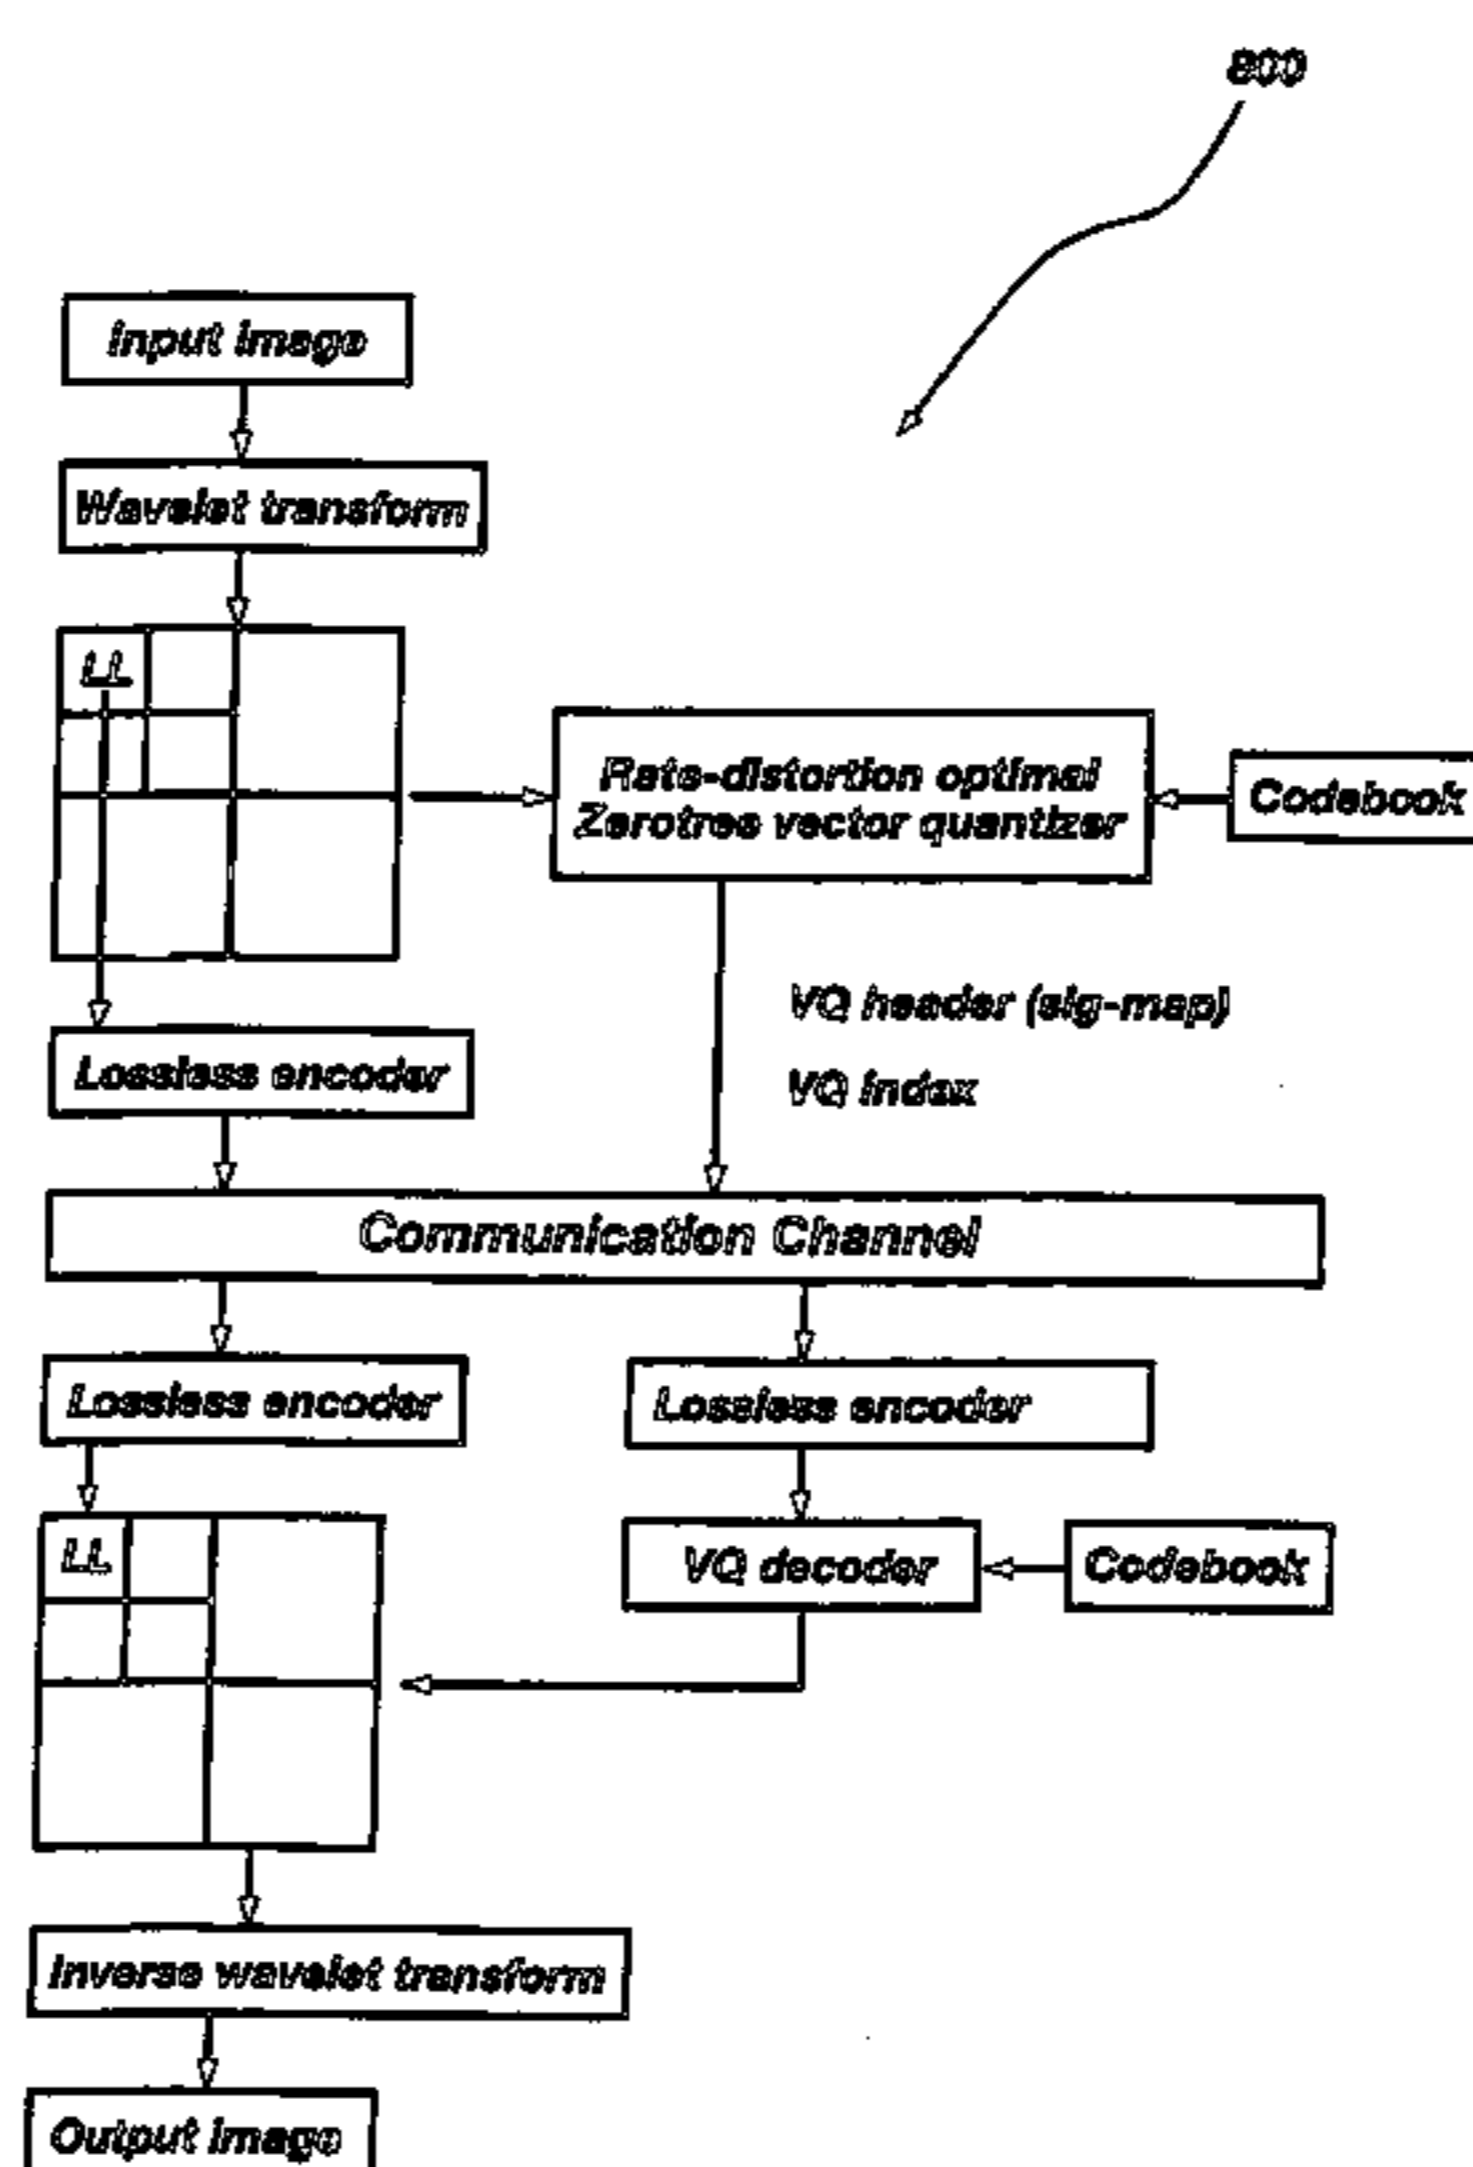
800

Input image

Wavelet transform

LL

Rate-distortion optimal Zerotree vector quantizer

Codebook

VQ header (sig-map)

VQ index

Lossless encoder

Communication Channel

Lossless encoder

Lossless encoder

LL

VQ decoder

Codebook

Inverse wavelet transform

Output image